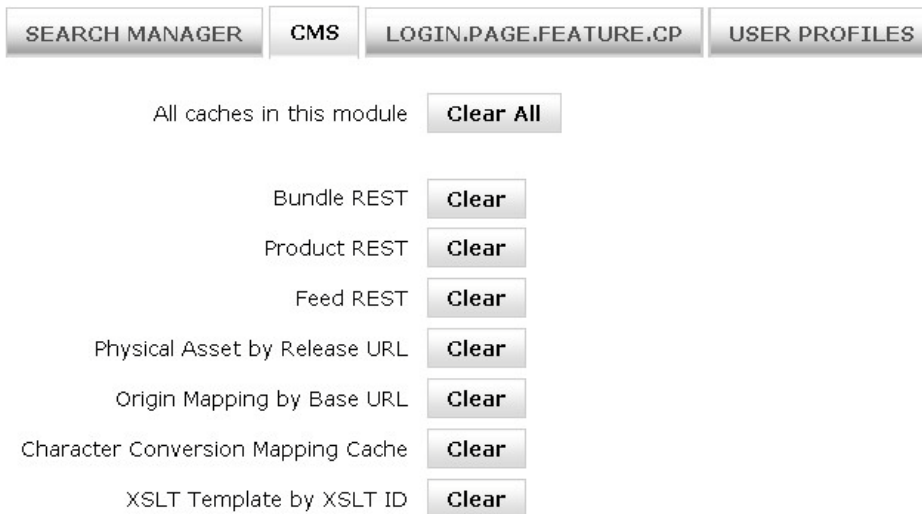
SEARCH MANAGER | CMS | LOGIN.PAGE.FEATURE.CP | USER PROFILES

All caches in this module Clear All

Bundle REST Clear
Product REST Clear
Feed REST Clear
Physical Asset by Release URL Clear
Origin Mapping by Base URL Clear
Character Conversion Mapping Cache Clear
XSLT Template by XSLT ID Clear